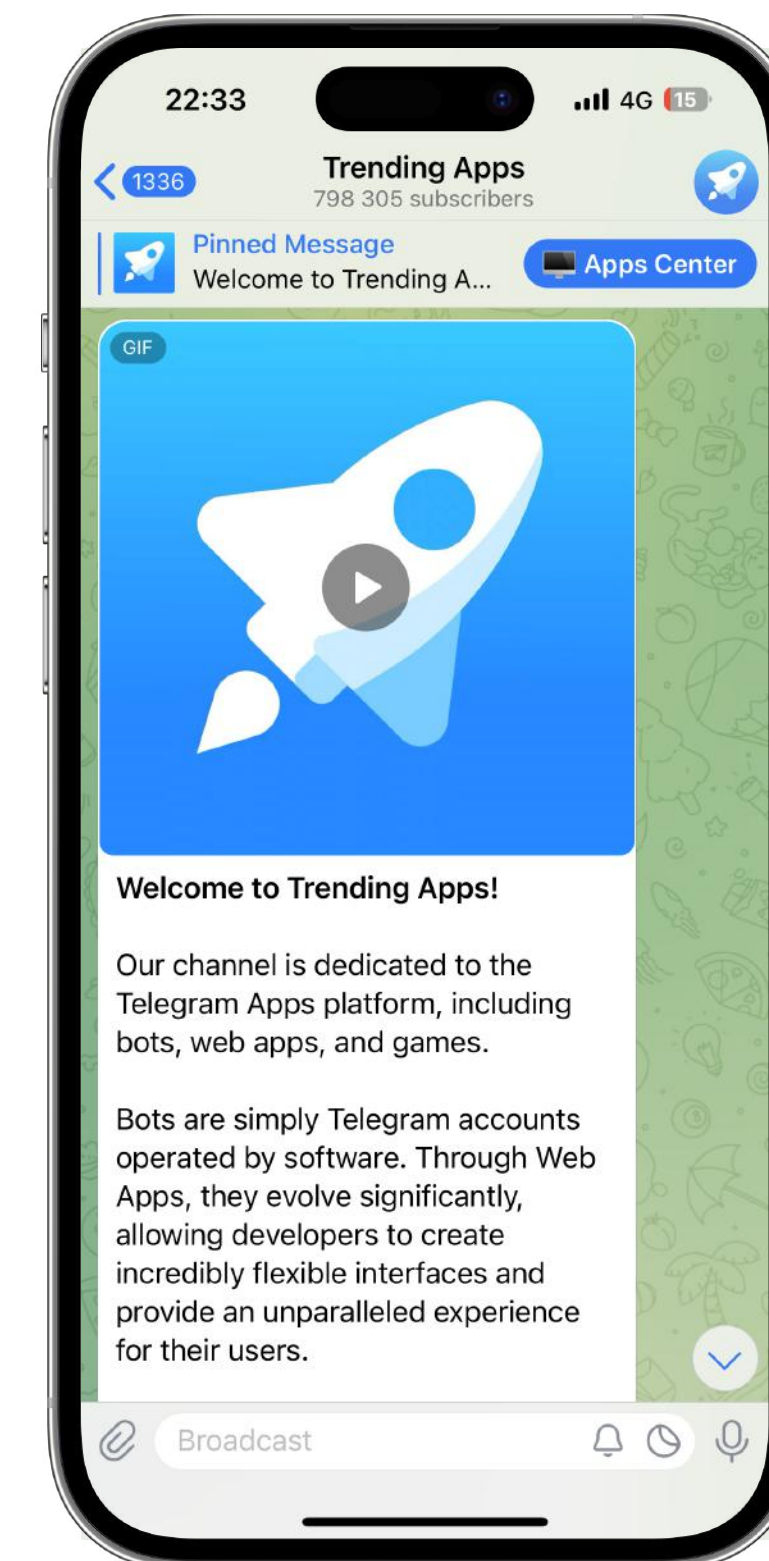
22:33

4G 15

1336

Trending Apps
798 305 subscribers

Pinned Message
Welcome to Trending A...

Apps Center

GIF

Welcome to Trending Apps!

Our channel is dedicated to the Telegram Apps platform, including bots, web apps, and games.

Bots are simply Telegram accounts operated by software. Through Web Apps, they evolve significantly, allowing developers to create incredibly flexible interfaces and provide an unparalleled experience for their users.

Broadcast